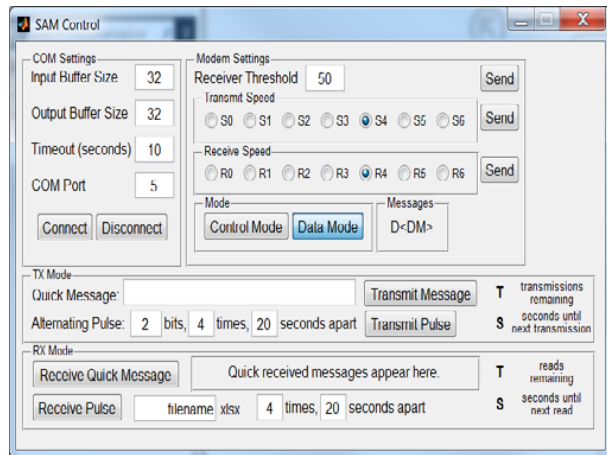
SAM Control

COM Settings
Input Buffer Size 32
Output Buffer Size 32
Timeout (seconds) 10
COM Port 5
Connect Disconnect

Modem Settings
Receiver Threshold 50 Send
Transmit Speed
S0 S1 S2 S3 S4 S5 S6 Send
Receive Speed
R0 R1 R2 R3 R4 R5 R6 Send
Mode
Control Mode Data Mode
Messages
D<DM>

TX Mode
Quick Message: Transmit Message T transmissions remaining
Alternating Pulse: 2 bits, 4 times, 20 seconds apart Transmit Pulse S seconds until next transmission

RX Mode
Receive Quick Message Quick received messages appear here. T reads remaining
Receive Pulse filename .xlsx 4 times, 20 seconds apart S seconds until next read